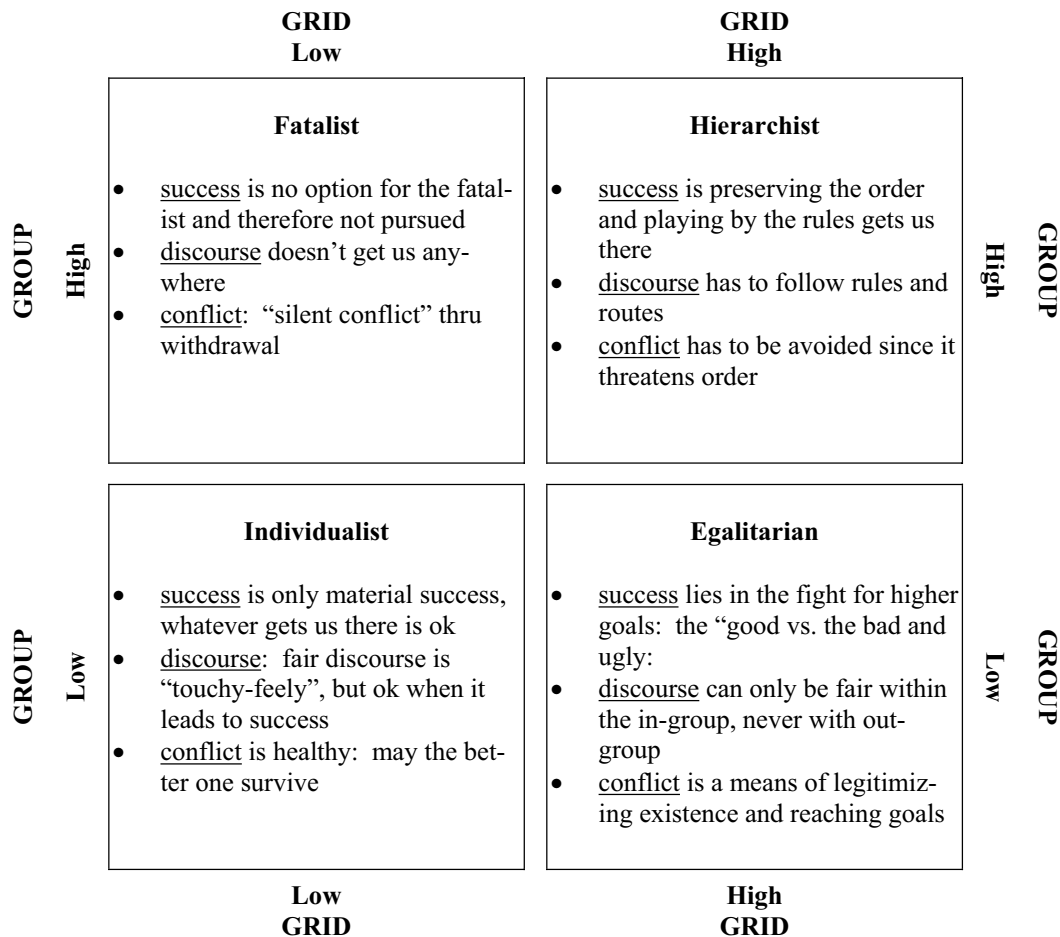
GRID
Low

GRID
High

GROUP
High

Fatalist

- success is no option for the fatalist and therefore not pursued
- discourse doesn't get us anywhere
- conflict: "silent conflict" thru withdrawal

Hierarchist

- success is preserving the order and playing by the rules gets us there
- discourse has to follow rules and routes
- conflict has to be avoided since it threatens order

High
GROUP

GROUP
Low

Individualist

- success is only material success, whatever gets us there is ok
- discourse: fair discourse is "touchy-feely", but ok when it leads to success
- conflict is healthy: may the better one survive

Egalitarian

- success lies in the fight for higher goals: the "good vs. the bad and ugly:
- discourse can only be fair within the in-group, never with outgroup
- conflict is a means of legitimizing existence and reaching goals

Low
GROUP

Low
GRID

High
GRID